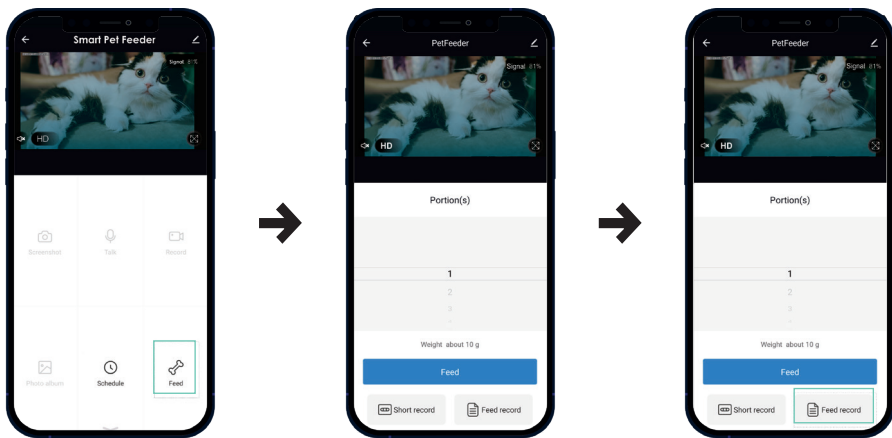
Smart Pet Feeder

Signal 81%

HD

Screenshot

Talk

Record

Photo album

Schedule

Feed

PetFeeder

Signal 81%

HD

Portion(s)

1

2

3

Weight about 10 g

Feed

Short record

Feed record

PetFeeder

Signal 81%

HD

Portion(s)

1

2

3

Weight about 10 g

Feed

Short record

Feed record